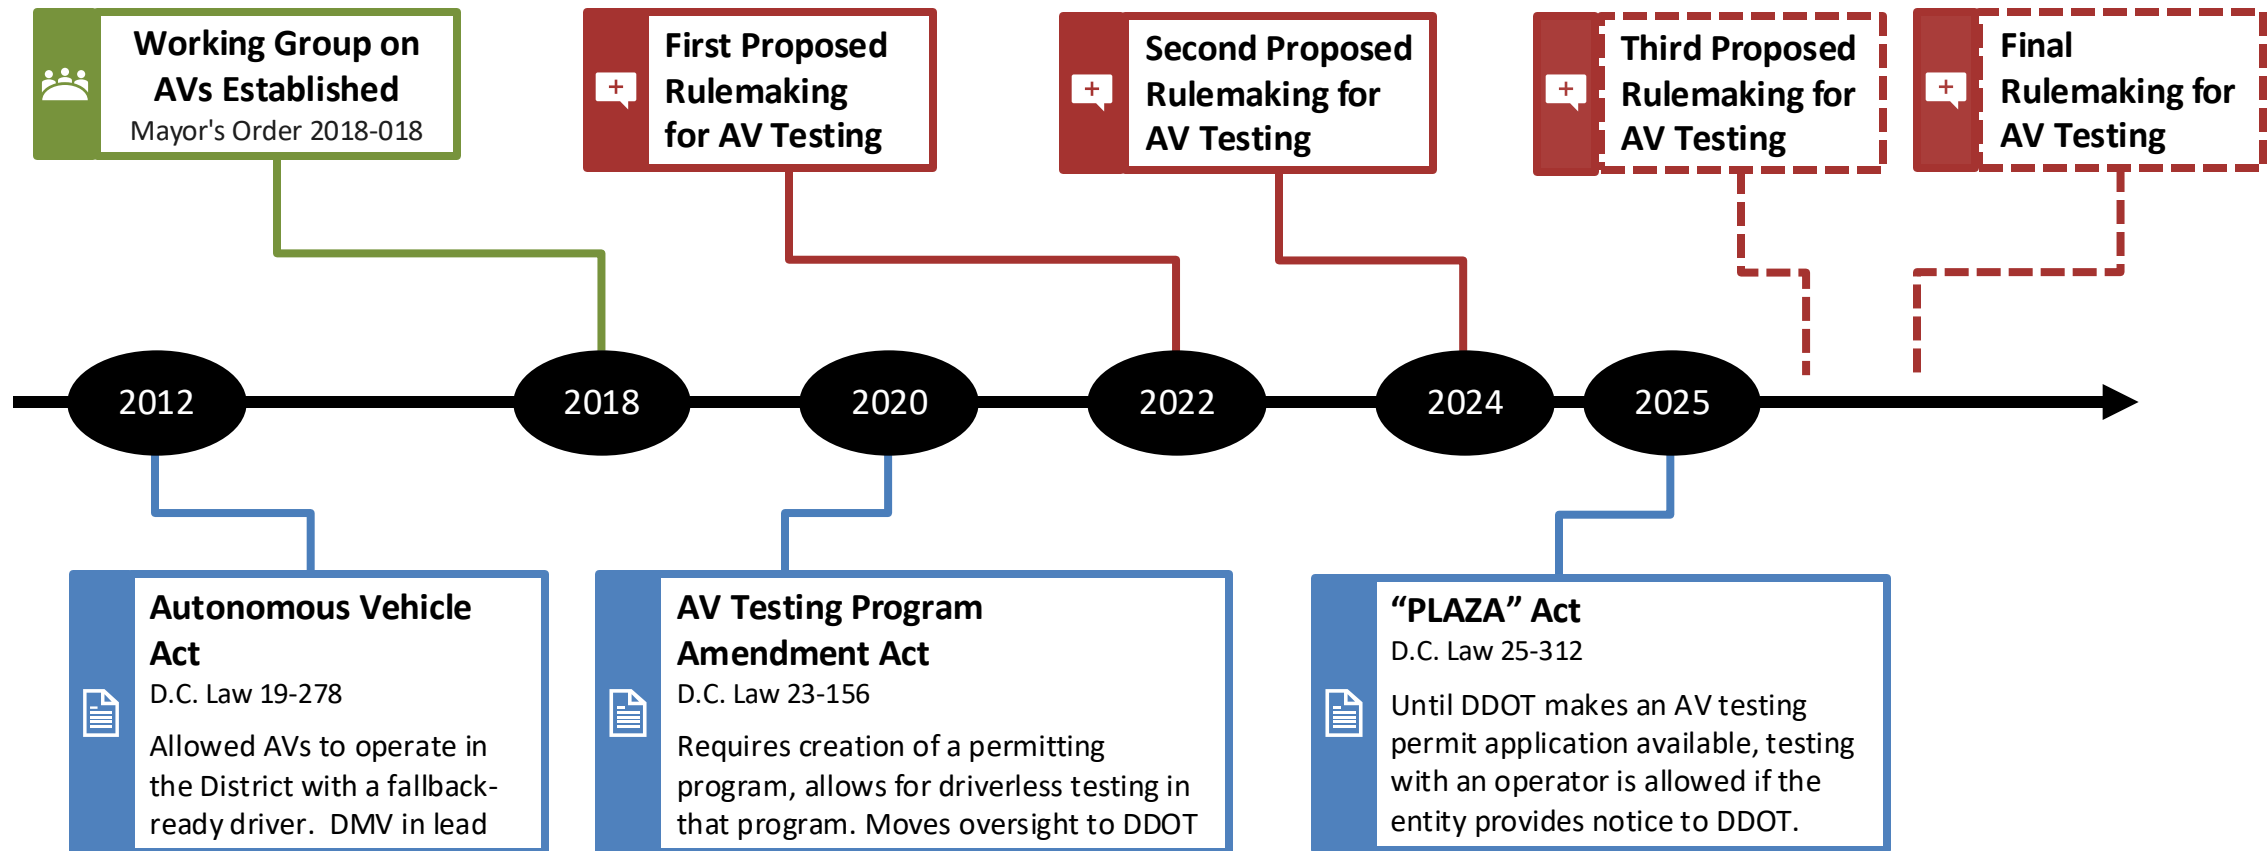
Working Group on AVs Established
Mayor's Order 2018-018

First Proposed Rulemaking for AV Testing

Second Proposed Rulemaking for AV Testing

Third Proposed Rulemaking for AV Testing

Final Rulemaking for AV Testing

2012

2018

2020

2022

2024

2025

Autonomous Vehicle Act
D.C. Law 19-278

Allowed AVs to operate in the District with a fallback-ready driver. DMV in lead

AV Testing Program Amendment Act
D.C. Law 23-156

Requires creation of a permitting program, allows for driverless testing in that program. Moves oversight to DDOT

"PLAZA" Act
D.C. Law 25-312

Until DDOT makes an AV testing permit application available, testing with an operator is allowed if the entity provides notice to DDOT.